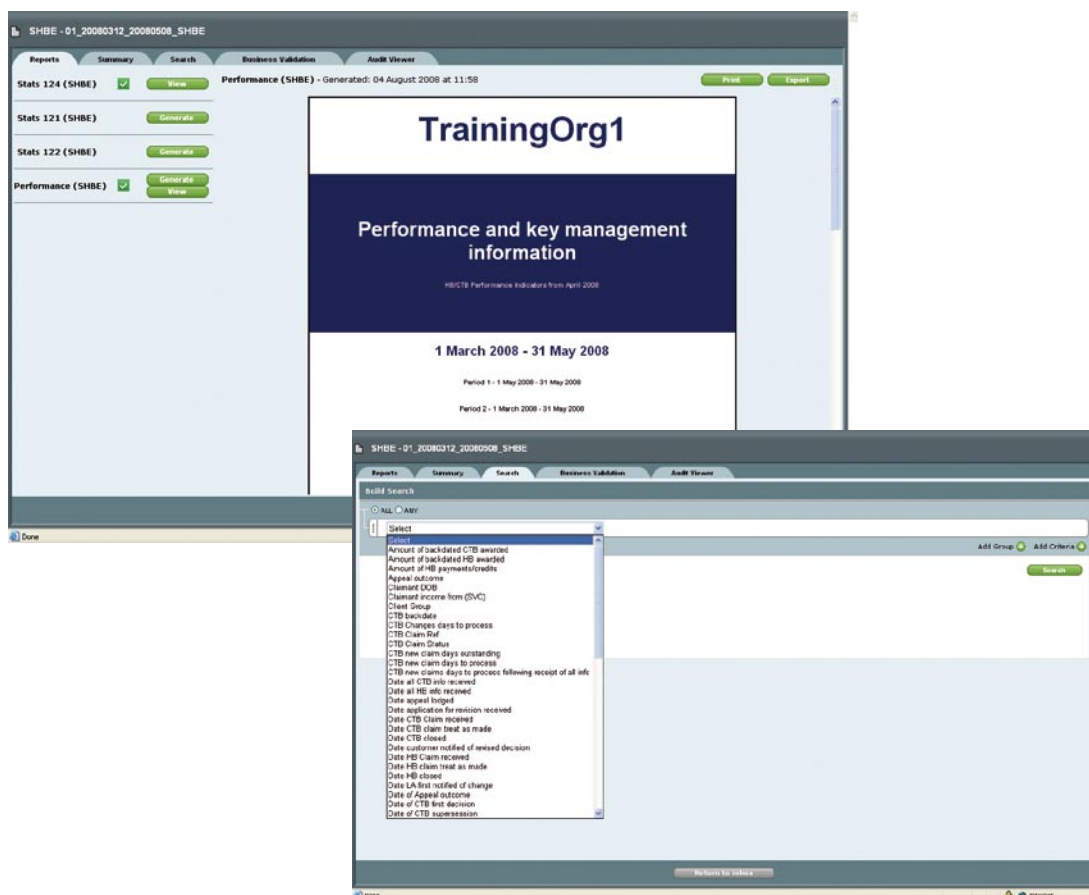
SHBE - 01_20080312_20080508_SHBE

Reports | Summary | Search | Business Validation | Audit Viewer

Stats 124 (SHBE) View

Stats 121 (SHBE) Generate

Stats 122 (SHBE) Generate

Performance (SHBE) Generate View

Performance (SHBE) - Generated: 04 August 2008 at 11:58

Print Export

TrainingOrg1

Performance and key management information

HB/CTB Performance Indicators from April 2008

1 March 2008 - 31 May 2008

Period 1 - 1 May 2008 - 31 May 2008

Period 2 - 1 March 2008 - 31 May 2008

Done

SHBE - 01_20080312_20080508_SHBE

Reports | Summary | Search | Business Validation | Audit Viewer

Build Search

ALL ANY

Select

Select
Amount of backdated CTB awarded
Amount of backdated HB awarded
Amount of HB payments/credits
Appeal outcome
Claimant DOB
Claimant income from (SVC)
Client Group
CTB backdate
CTB Changes days to process
CTB Claim Ref
CTB Claim Status
CTB new claim days outstanding
CTB new claim days to process
CTB new claims days to process following receipt of all info
Date all CTB info received
Date all HB info received
Date appeal lodged
Date application for revision received
Date CTB Claim received
Date CTB claim treat as made
Date CTB closed
Date customer notified of revised decision
Date HB Claim received
Date HB claim treat as made
Date HB closed
Date LA first notified of change
Date of Appeal outcome
Date of CTB first decision
Date of CTB supersession

Add Group Add Criteria

Search

Return to inbox

Done